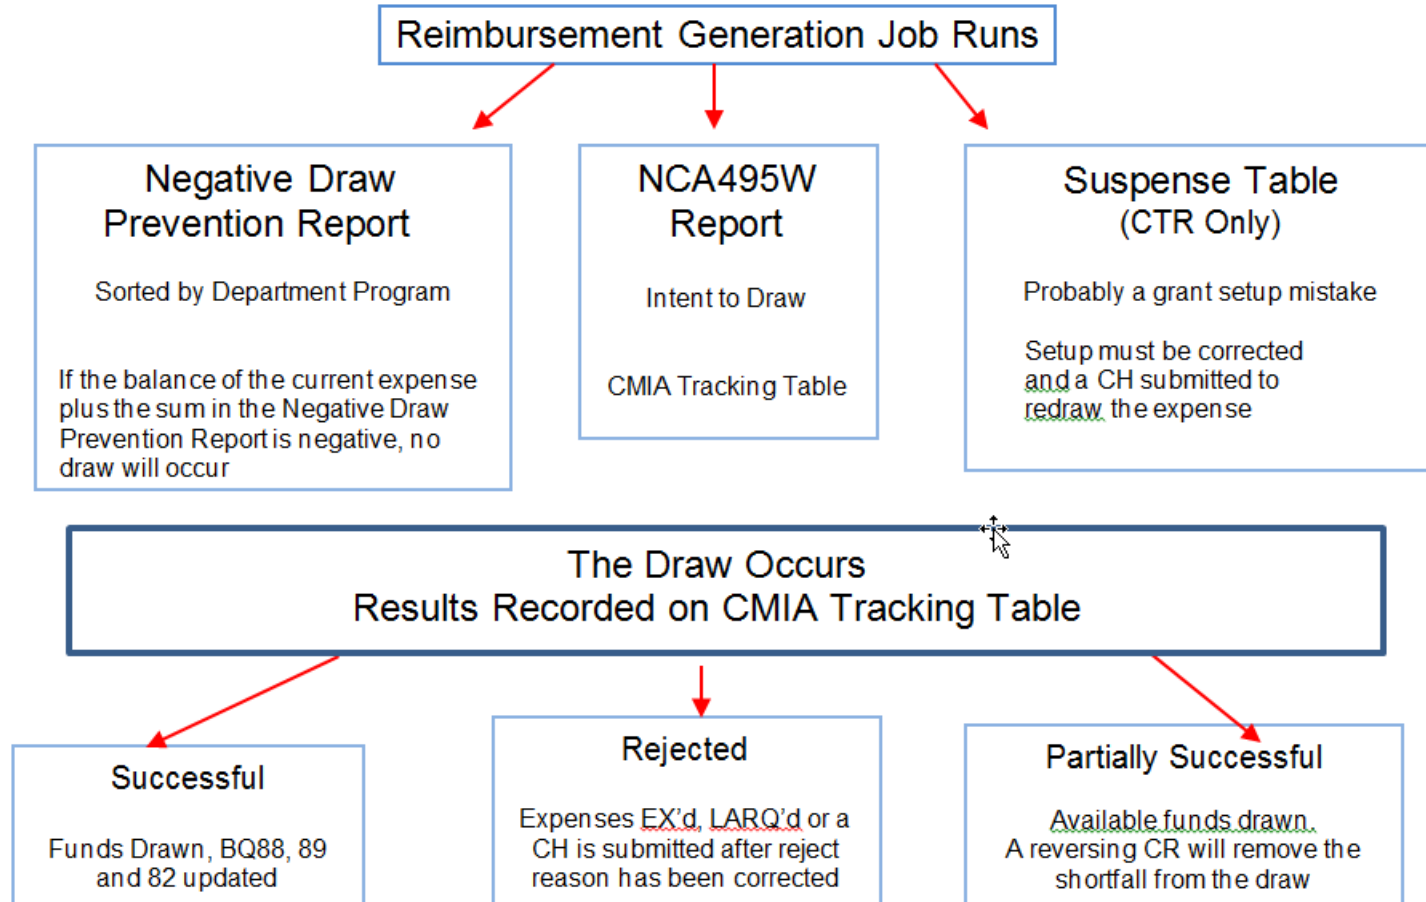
Reimbursement Generation Job Runs

Negative Draw Prevention Report

Sorted by Department Program

If the balance of the current expense plus the sum in the Negative Draw Prevention Report is negative, no draw will occur

NCA495W Report

Intent to Draw

CMIA Tracking Table

Suspense Table (CTR Only)

Probably a grant setup mistake

Setup must be corrected and a CH submitted to redraw the expense

The Draw Occurs
Results Recorded on CMIA Tracking Table

Successful

Funds Drawn, BQ88, 89 and 82 updated

Rejected

Expenses EX'd, LARQ'd or a CH is submitted after reject reason has been corrected

Partially Successful

Available funds drawn.
A reversing CR will remove the shortfall from the draw